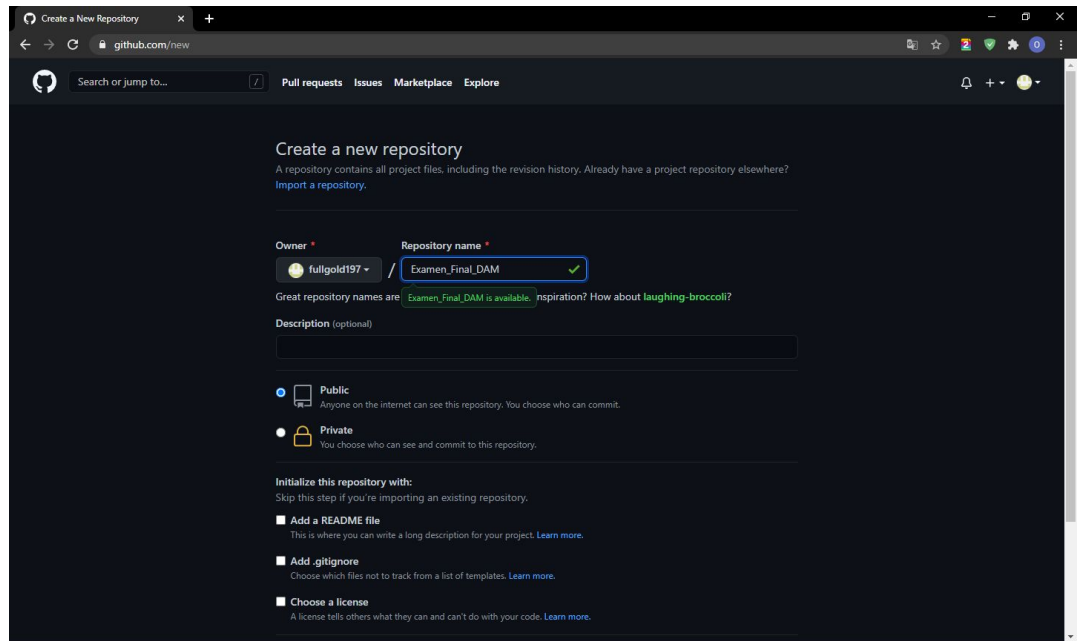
Create a New Repository

github.com/new

Search or jump to...

/

Pull requests Issues Marketplace Explore

Create a new repository

A repository contains all project files, including the revision history. Already have a project repository elsewhere? Import a repository.

Owner *

Repository name *

fullgold197

/

Examen_Final_DAM

Great repository names are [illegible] Examen_Final_DAM is available. nspiration? How about laughing-broccoli?

Description (optional)

Public
Anyone on the internet can see this repository. You choose who can commit.

Private
You choose who can see and commit to this repository.

Initialize this repository with:
Skip this step if you're importing an existing repository.

Add a README file
This is where you can write a long description for your project. Learn more.

Add .gitignore
Choose which files not to track from a list of templates. Learn more.

Choose a license
A license tells others what they can and can't do with your code. Learn more.